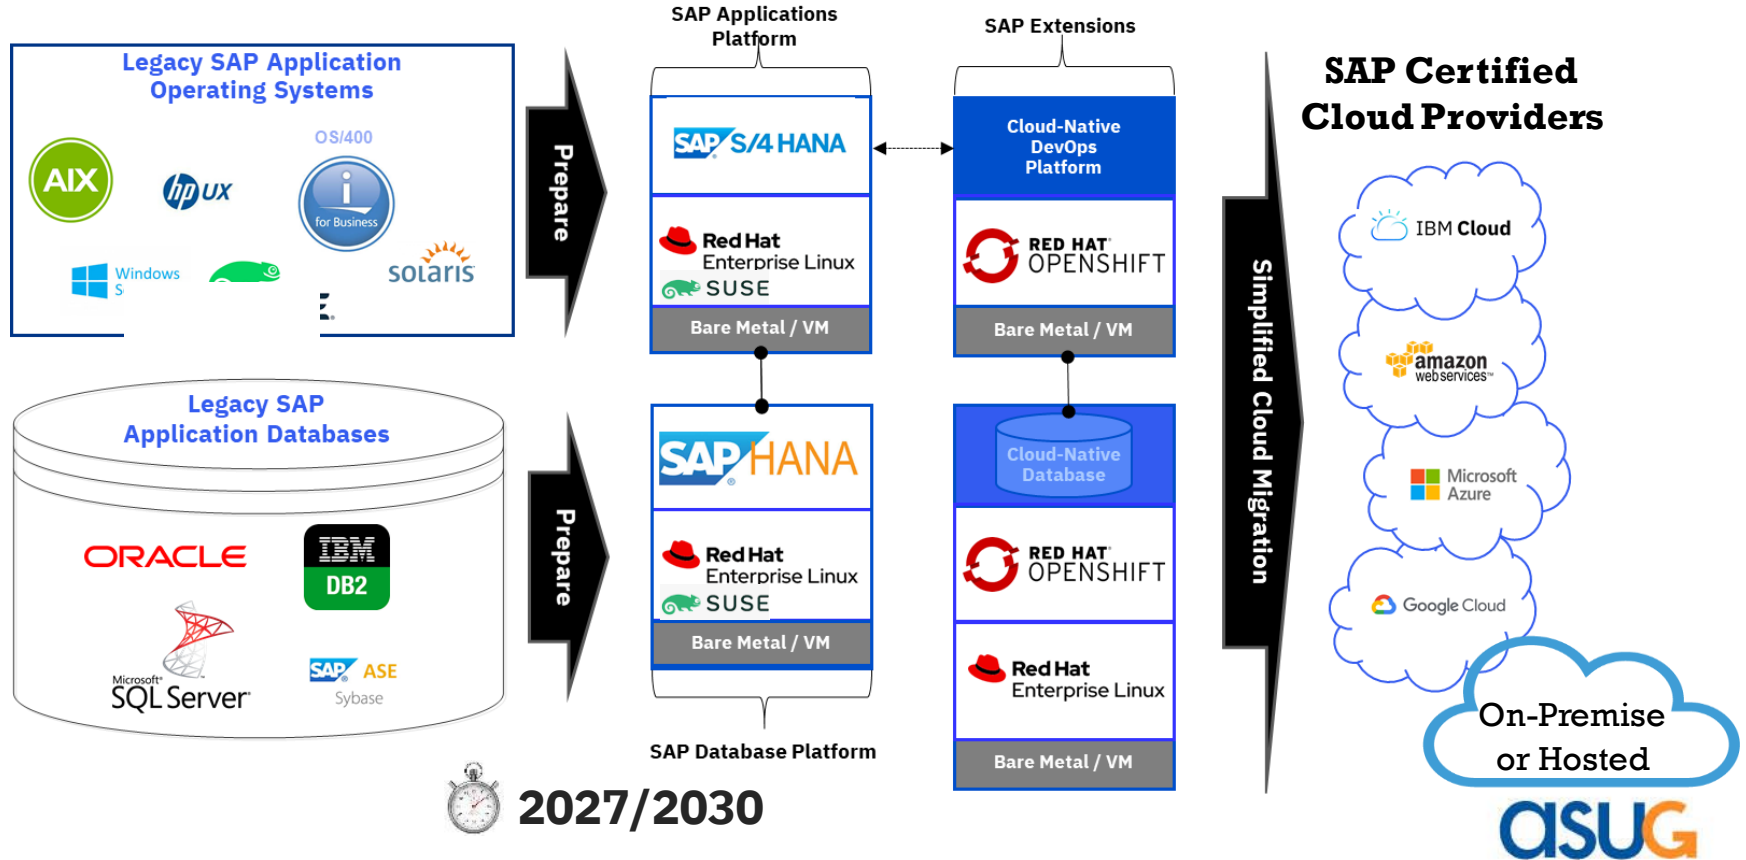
Legacy SAP Application Operating Systems

AIX

hp UX

OS/400

for Business

Windows S

solaris

Prepare

Legacy SAP Application Databases

ORACLE

IBM DB2

Microsoft SQL Server

SAP ASE Sybase

Prepare

SAP Applications Platform

SAP S/4 HANA

Red Hat Enterprise Linux

SUSE

Bare Metal / VM

SAP HANA

Red Hat Enterprise Linux

SUSE

Bare Metal / VM

SAP Database Platform

SAP Extensions

Cloud-Native DevOps Platform

RED HAT OPENSHIFT

Bare Metal / VM

Cloud-Native Database

RED HAT OPENSHIFT

Red Hat Enterprise Linux

Bare Metal / VM

Simplified Cloud Migration

SAP Certified Cloud Providers

IBM Cloud

amazon web services

Microsoft Azure

Google Cloud

On-Premise or Hosted

2027/2030

asug